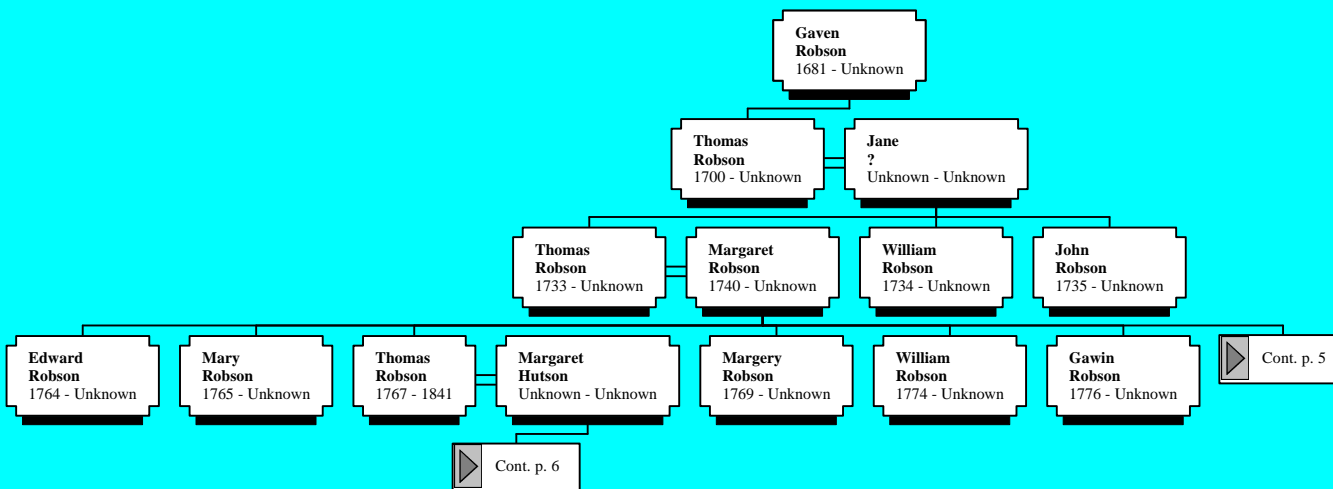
**Gaven Robson**
1681 - Unknown

**Thomas Robson**
1700 - Unknown

**Jane ?**
Unknown - Unknown

**Thomas Robson**
1733 - Unknown

**Margaret Robson**
1740 - Unknown

**William Robson**
1734 - Unknown

**John Robson**
1735 - Unknown

**Edward Robson**
1764 - Unknown

**Mary Robson**
1765 - Unknown

**Thomas Robson**
1767 - 1841

**Margaret Hutson**
Unknown - Unknown

**Margery Robson**
1769 - Unknown

**William Robson**
1774 - Unknown

**Gawin Robson**
1776 - Unknown

Cont. p. 5

Cont. p. 6